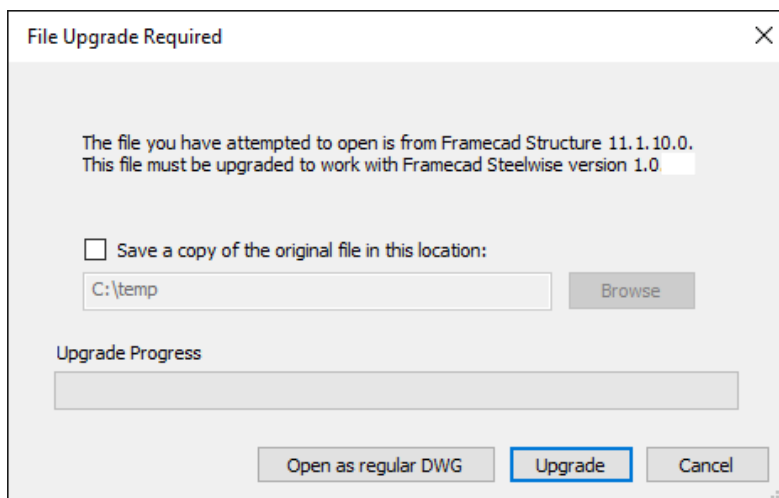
File Upgrade Required

The file you have attempted to open is from Framecad Structure 11.1.10.0.
This file must be upgraded to work with Framecad Steelwise version 1.0

Save a copy of the original file in this location:

C:\temp

Browse

Upgrade Progress

Open as regular DWG

Upgrade

Cancel